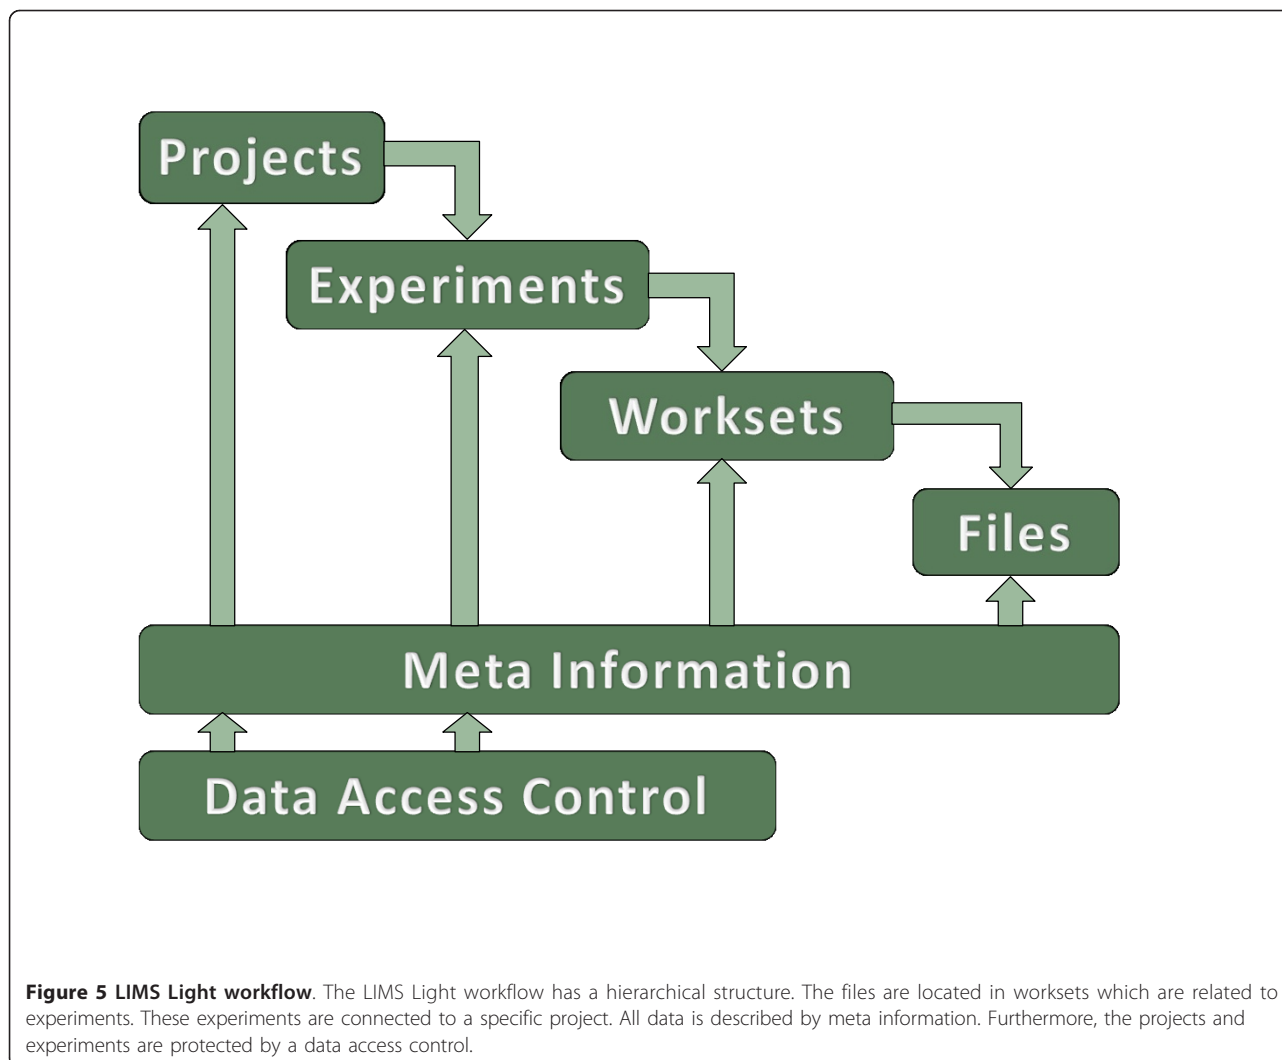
Projects

Experiments

Worksets

Files

Meta Information

Data Access Control

**Figure 5 LIMS Light workflow**. The LIMS Light workflow has a hierarchical structure. The files are located in worksets which are related to experiments. These experiments are connected to a specific project. All data is described by meta information. Furthermore, the projects and experiments are protected by a data access control.